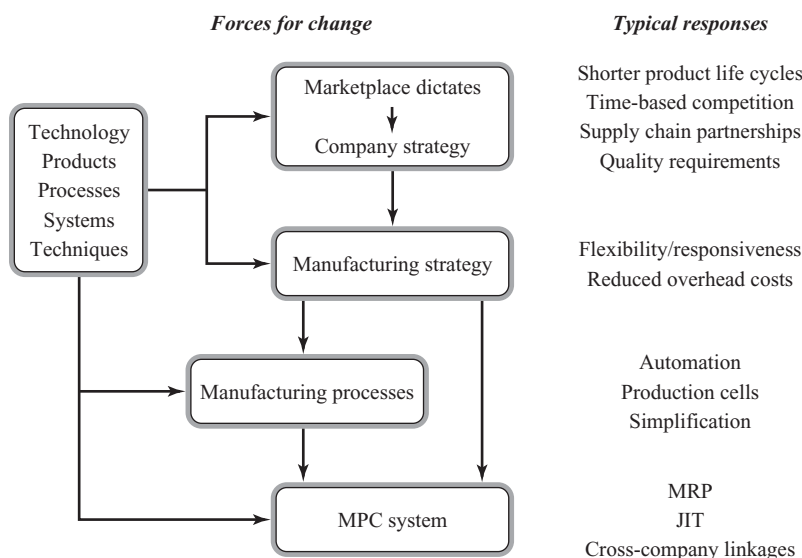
Forces for change

Typical responses

Technology
Products
Processes
Systems
Techniques

Marketplace dictates

Company strategy

Shorter product life cycles
Time-based competition
Supply chain partnerships
Quality requirements

Manufacturing strategy

Flexibility/responsiveness
Reduced overhead costs

Manufacturing processes

Automation
Production cells
Simplification

MPC system

MRP
JIT
Cross-company linkages